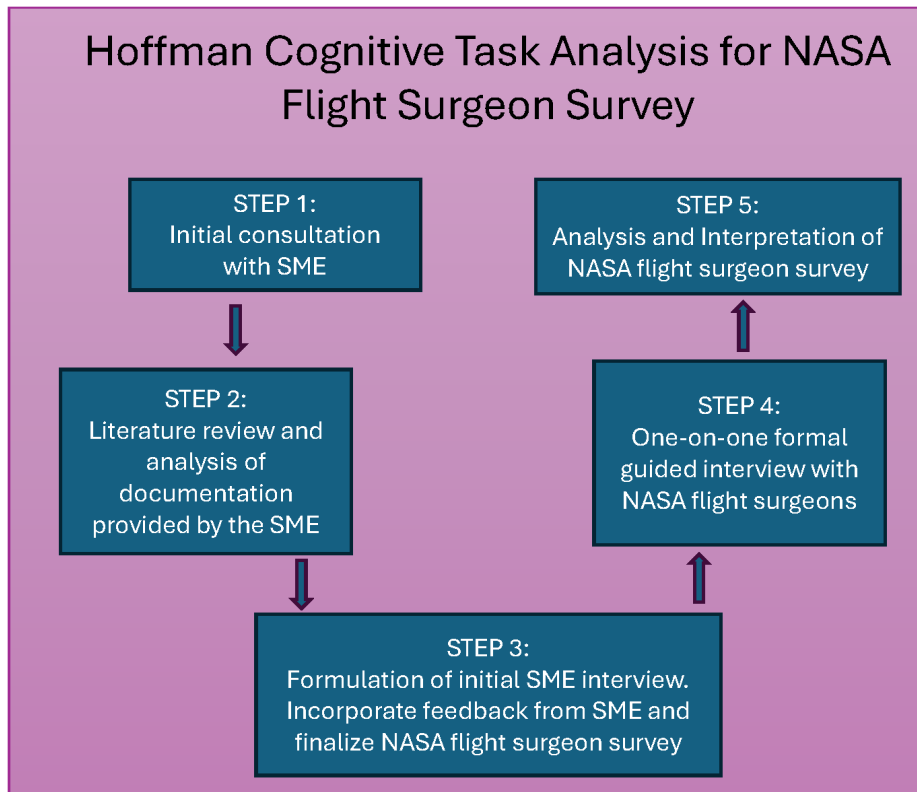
Hoffman Cognitive Task Analysis for NASA Flight Surgeon Survey

STEP 1:
Initial consultation with SME

STEP 2:
Literature review and analysis of documentation provided by the SME

STEP 3:
Formulation of initial SME interview. Incorporate feedback from SME and finalize NASA flight surgeon survey

STEP 4:
One-on-one formal guided interview with NASA flight surgeons

STEP 5:
Analysis and Interpretation of NASA flight surgeon survey